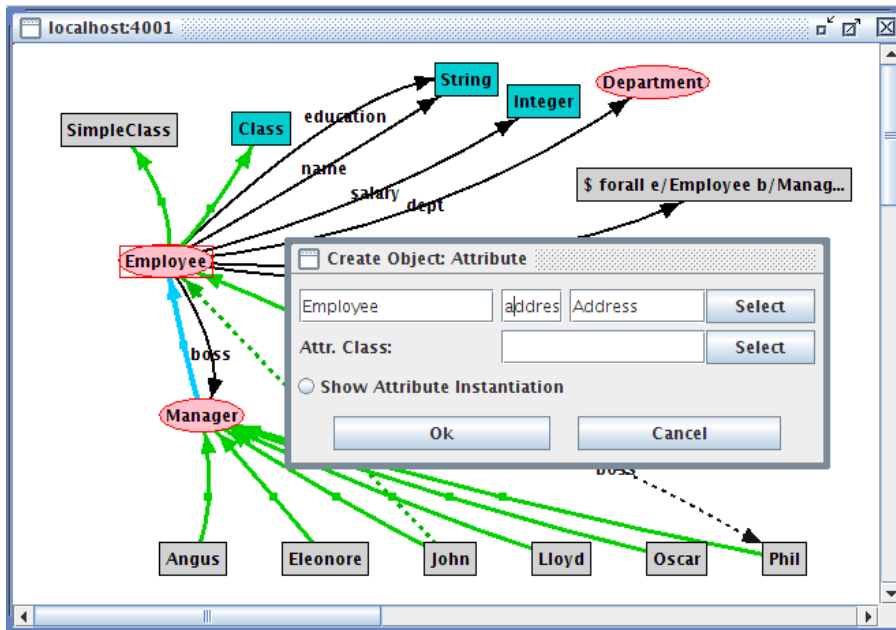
localhost:4001

String
Integer
Department
SimpleClass
Class
education
name
salary
dept
$ forall e/Employee b/Manag...
Employee
boss
Manager

Create Object: Attribute
Employee
addres
Address
Select
Attr. Class:
Select
Show Attribute Instantiation
Ok
Cancel

boss
Angus
Eleonore
John
Lloyd
Oscar
Phil